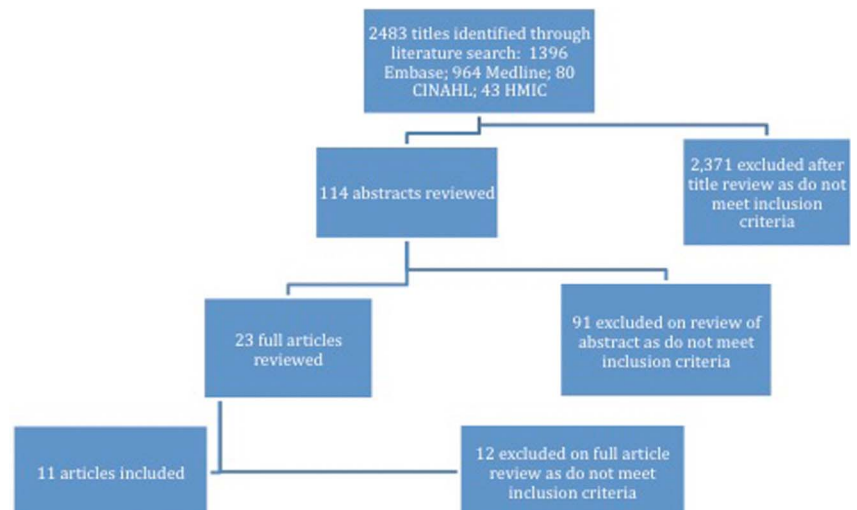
2483 titles identified through literature search: 1396 Embase; 964 Medline; 80 CINAHL; 43 HMIC

114 abstracts reviewed

2,371 excluded after title review as do not meet inclusion criteria

23 full articles reviewed

91 excluded on review of abstract as do not meet inclusion criteria

11 articles included

12 excluded on full article review as do not meet inclusion criteria